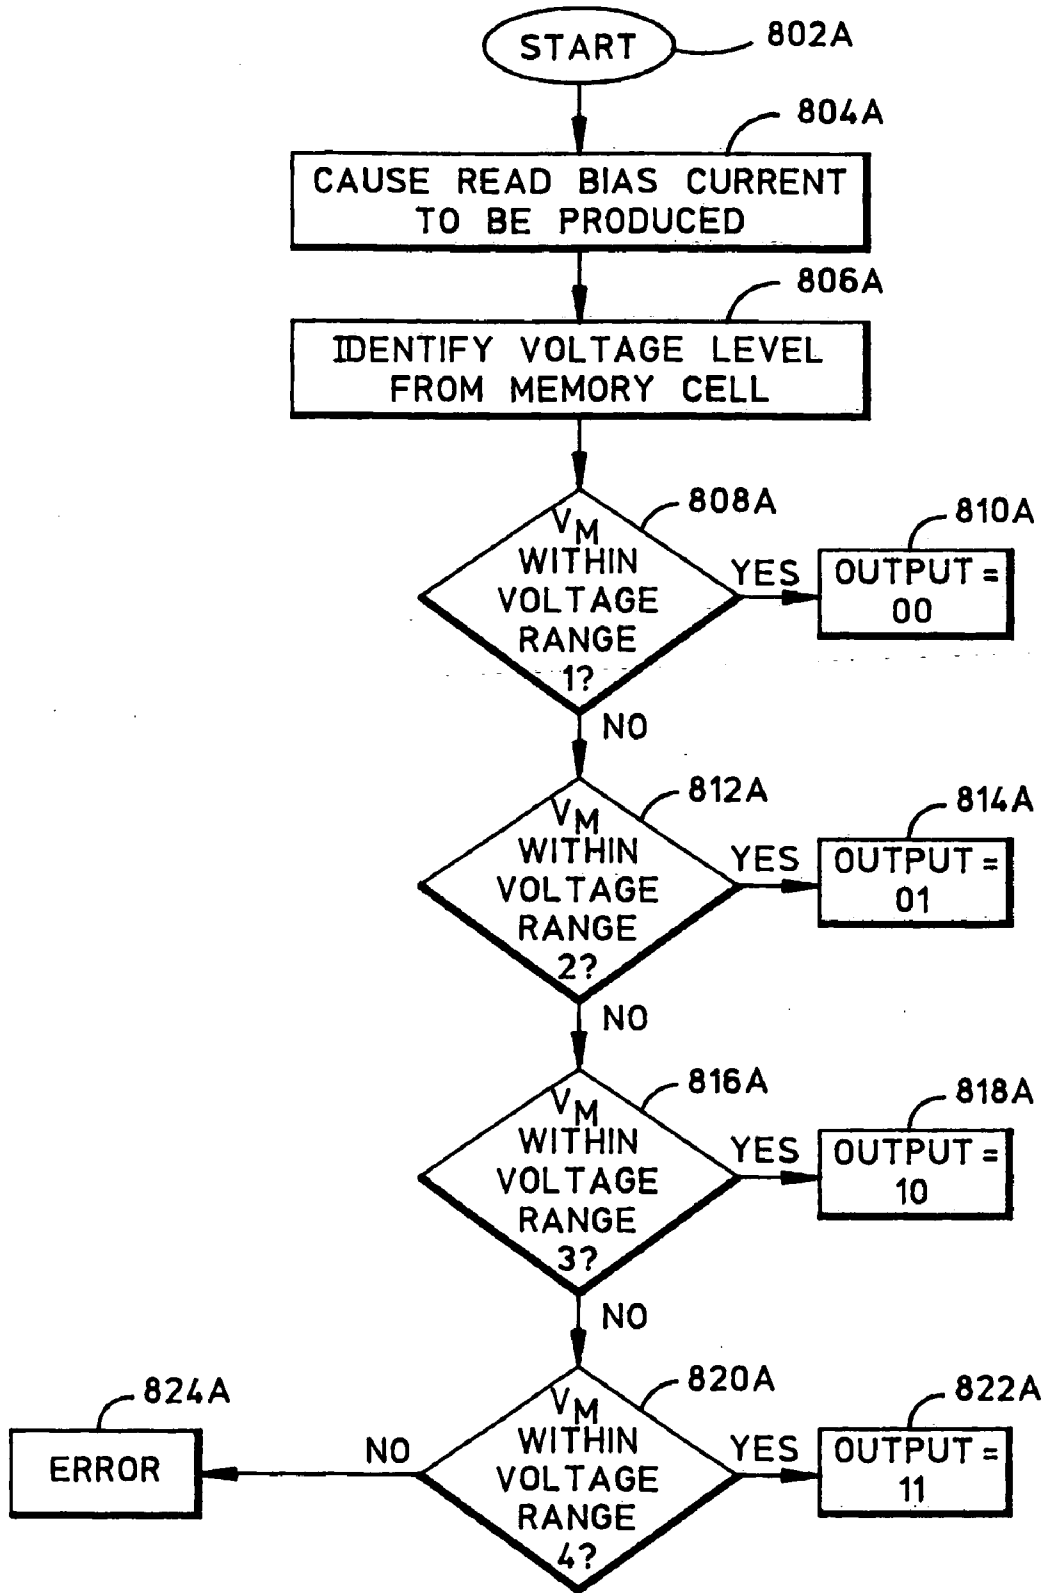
START 802A

804A

CAUSE READ BIAS CURRENT TO BE PRODUCED

806A

IDENTIFY VOLTAGE LEVEL FROM MEMORY CELL

808A

$V_M$ WITHIN VOLTAGE RANGE 1?

YES

810A

OUTPUT = 00

NO

812A

$V_M$ WITHIN VOLTAGE RANGE 2?

YES

814A

OUTPUT = 01

NO

816A

$V_M$ WITHIN VOLTAGE RANGE 3?

YES

818A

OUTPUT = 10

NO

824A

ERROR

NO

820A

$V_M$ WITHIN VOLTAGE RANGE 4?

YES

822A

OUTPUT = 11